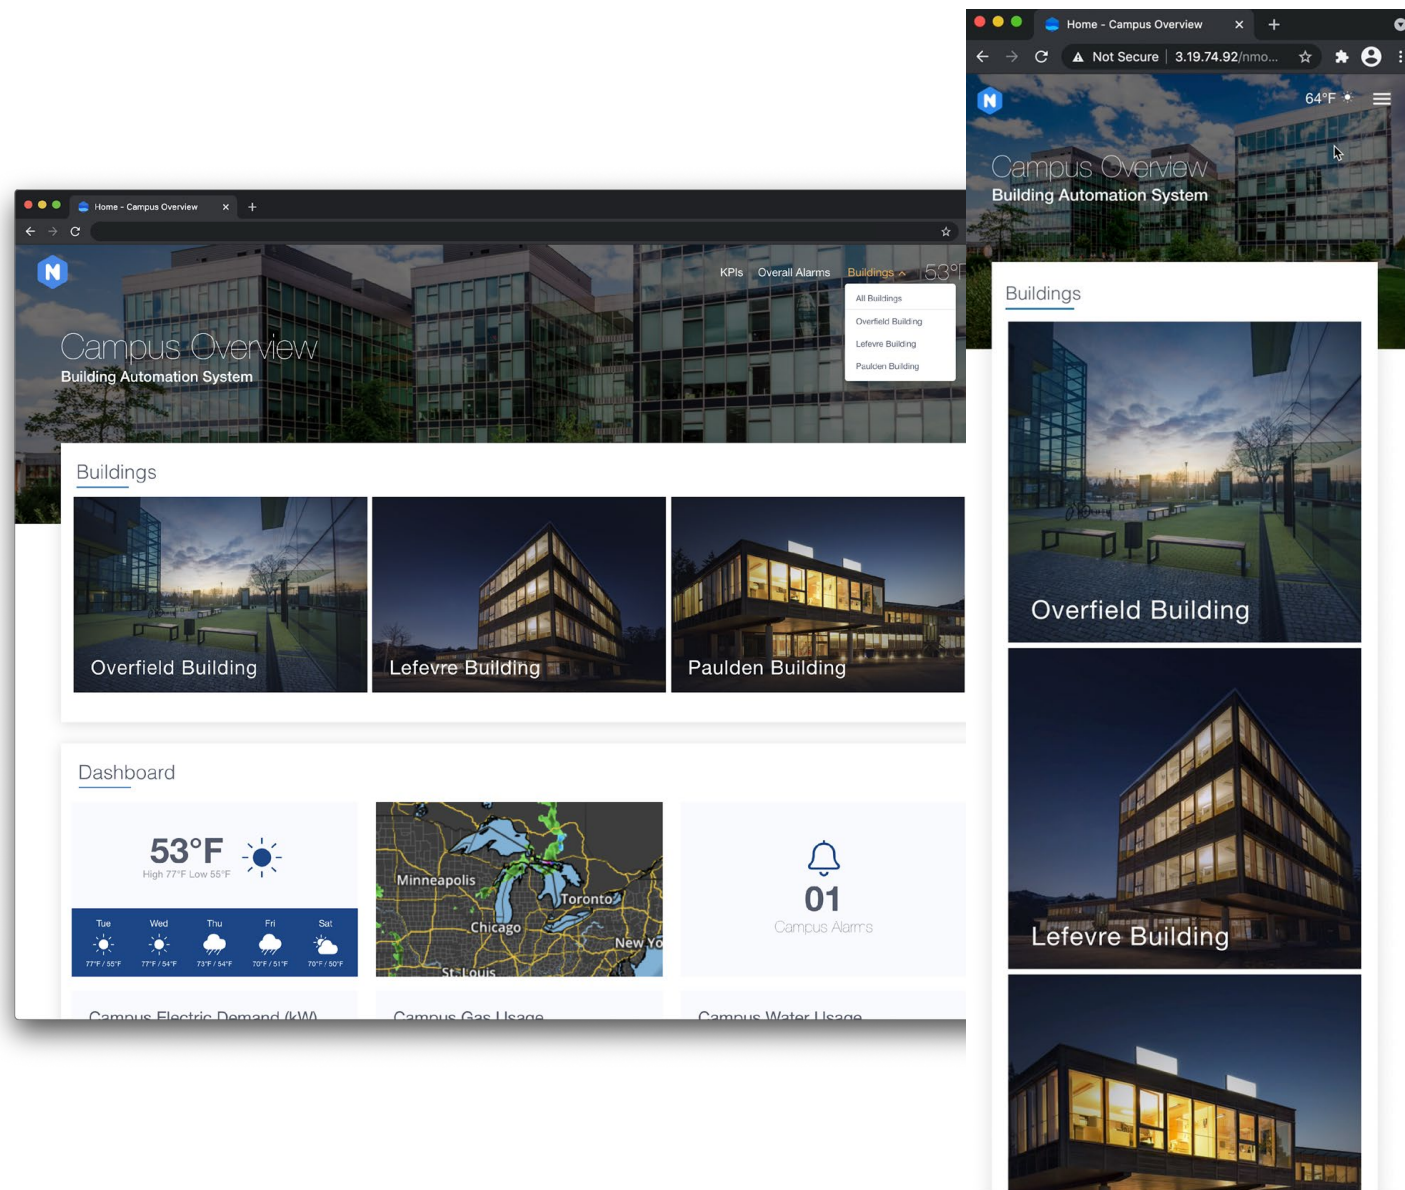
Home - Campus Overview
+

N

KPIs Overall Alarms Buildings 53°

All Buildings
Overfield Building
Lefevre Building
Paulden Building

Campus Overview
Building Automation System

Buildings

Overfield Building
Lefevre Building
Paulden Building

Dashboard

53°F
High 77°F Low 55°F

| Tue | Wed | Thu | Fri | Sat |
|---|---|---|---|---|
| 77°F / 56°F | 77°F / 54°F | 73°F / 54°F | 70°F / 51°F | 70°F / 50°F |

Minneapolis
Toronto
Chicago
New Yo
St. Louis

01
Campus Alarms

Campus Electric Demand (kW)
Campus Gas Usage
Campus Water Usage

Home - Campus Overview
+
Not Secure | 3.19.74.92/nmo...

N
64°F

Campus Overview
Building Automation System

Buildings

Overfield Building
Lefevre Building